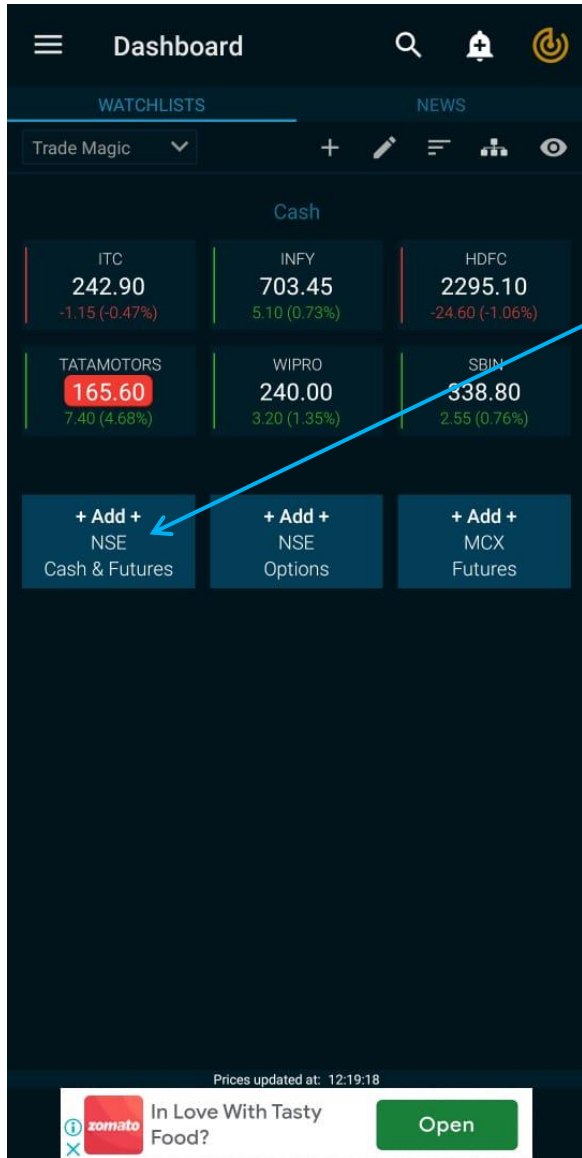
Dashboard

WATCHLISTS NEWS

Trade Magic

Cash

| ITC | INFY | HDFC |
|---|---|---|
| 242.90 | 703.45 | 2295.10 |
| -1.15 (-0.47%) | 5.10 (0.73%) | -24.60 (-1.06%) |

| TATAMOTORS | WIPRO | SBIN |
|---|---|---|
| 165.60 | 240.00 | 338.80 |
| 7.40 (4.68%) | 3.20 (1.35%) | 2.55 (0.76%) |

+ Add +
NSE
Cash & Futures

+ Add +
NSE
Options

+ Add +
MCX
Futures

Prices updated at: 12:19:18

zomato In Love With Tasty Food? Open